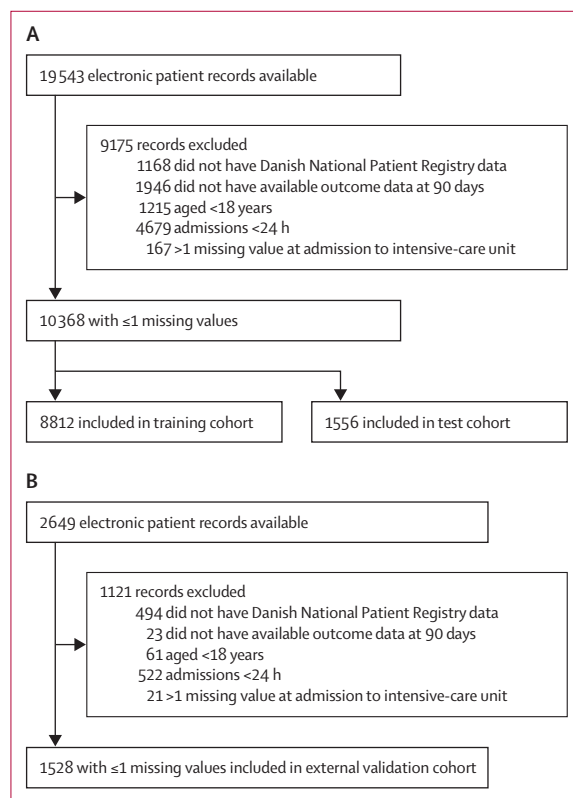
A

19 543 electronic patient records available

9175 records excluded
1168 did not have Danish National Patient Registry data
1946 did not have available outcome data at 90 days
1215 aged <18 years
4679 admissions <24 h
167 >1 missing value at admission to intensive-care unit

10 368 with ≤1 missing values

8812 included in training cohort

1556 included in test cohort

B

2649 electronic patient records available

1121 records excluded
494 did not have Danish National Patient Registry data
23 did not have available outcome data at 90 days
61 aged <18 years
522 admissions <24 h
21 >1 missing value at admission to intensive-care unit

1528 with ≤1 missing values included in external validation cohort